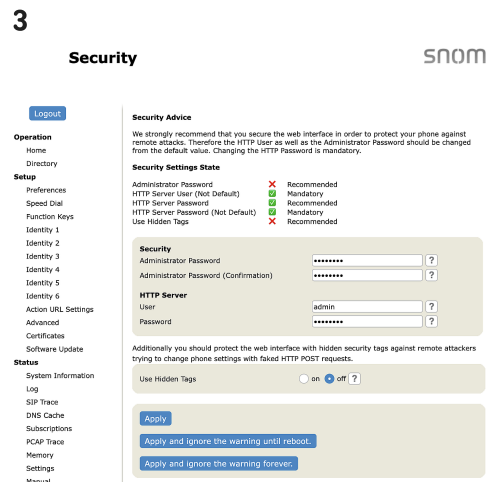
3

Security

snom

Logout

Operation
Home
Directory
Setup
Preferences
Speed Dial
Function Keys
Identity 1
Identity 2
Identity 3
Identity 4
Identity 5
Identity 6
Action URL Settings
Advanced
Certificates
Software Update
Status
System Information
Log
SIP Trace
DNS Cache
Subscriptions
PCAP Trace
Memory
Settings
Manual

Security Advice

We strongly recommend that you secure the web interface in order to protect your phone against remote attacks. Therefore the HTTP User as well as the Administrator Password should be changed from the default value. Changing the HTTP Password is mandatory.

Security Settings State

| | | |
|---|---|---|
| Administrator Password | ✕ | Recommended |
| HTTP Server User (Not Default) | ✓ | Mandatory |
| HTTP Server Password | ✓ | Recommended |
| HTTP Server Password (Not Default) | ✓ | Mandatory |
| Use Hidden Tags | ✕ | Recommended |

Security
Administrator Password ••••••••• ?
Administrator Password (Confirmation) ••••••••• ?

HTTP Server
User admin ?
Password ••••••••• ?

Additionally you should protect the web interface with hidden security tags against remote attackers trying to change phone settings with faked HTTP POST requests.

Use Hidden Tags on off ?

Apply

Apply and ignore the warning until reboot.

Apply and ignore the warning forever.